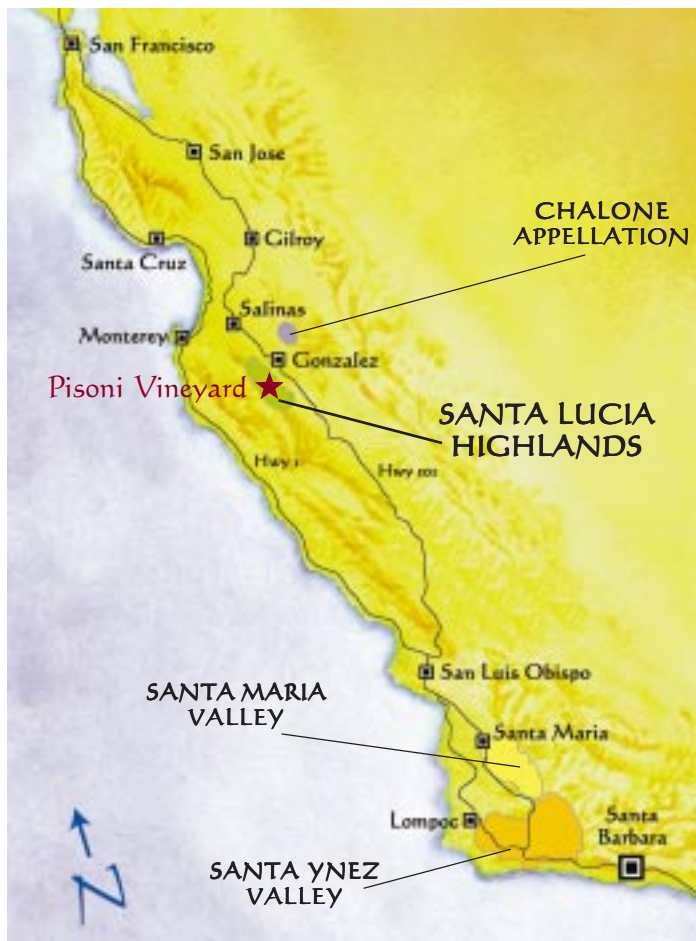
San Francisco

San Jose

CHALONE APPELLATION

Gilroy

Santa Cruz

Salinas

Monterey

Gonzalez

Pisoni Vineyard

SANTA LUCIA HIGHLANDS

Hwy 1

Hwy 101

San Luis Obispo

SANTA MARIA VALLEY

Santa Maria

Lompoc

Santa Barbara

SANTA YNEZ VALLEY

N